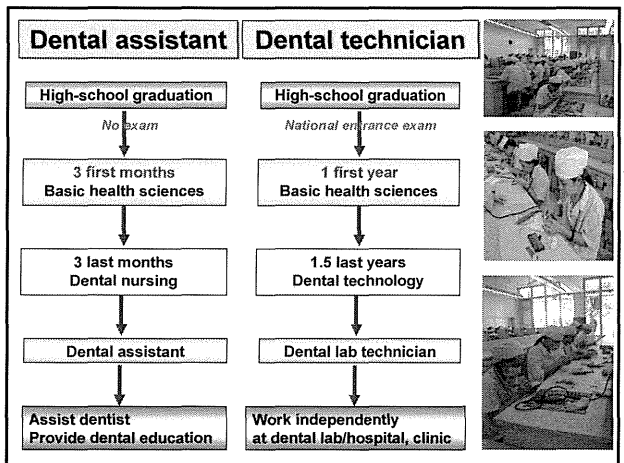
Dental assistant

High-school graduation

No exam

3 first months
Basic health sciences

3 last months
Dental nursing

Dental assistant

Assist dentist
Provide dental education

Dental technician

High-school graduation

National entrance exam

1 first year
Basic health sciences

1.5 last years
Dental technology

Dental lab technician

Work independently
at dental lab/hospital, clinic